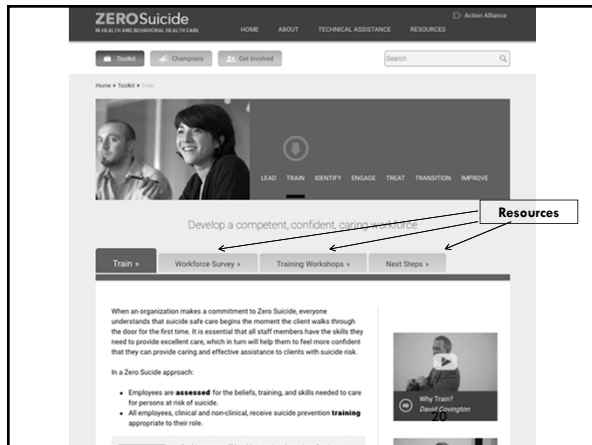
ZEROSuicide
IN HEALTH AND BEHAVIORAL HEALTH CARE

HOME ABOUT TECHNICAL ASSISTANCE RESOURCES

Action Alliance

Toolkit Champions Get Involved

Search

Home » Toolkit » Train

LEAD TRAIN IDENTIFY ENGAGE TREAT TRANSITION IMPROVE

Develop a competent, confident, caring workforce

Resources

Train » Workforce Survey » Training Workshops » Next Steps »

When an organization makes a commitment to Zero Suicide, everyone understands that suicide safe care begins the moment the client walks through the door for the first time. It is essential that all staff members have the skills they need to provide excellent care, which in turn will help them to feel more confident that they can provide caring and effective assistance to clients with suicide risk.

In a Zero Sucide approach:

- Employees are **assessed** for the beliefs, training, and skills needed to care for persons at risk of suicide.
- All employees, clinical and non-clinical, receive suicide prevention **training** appropriate to their role.

Why Train?
David Covington

20